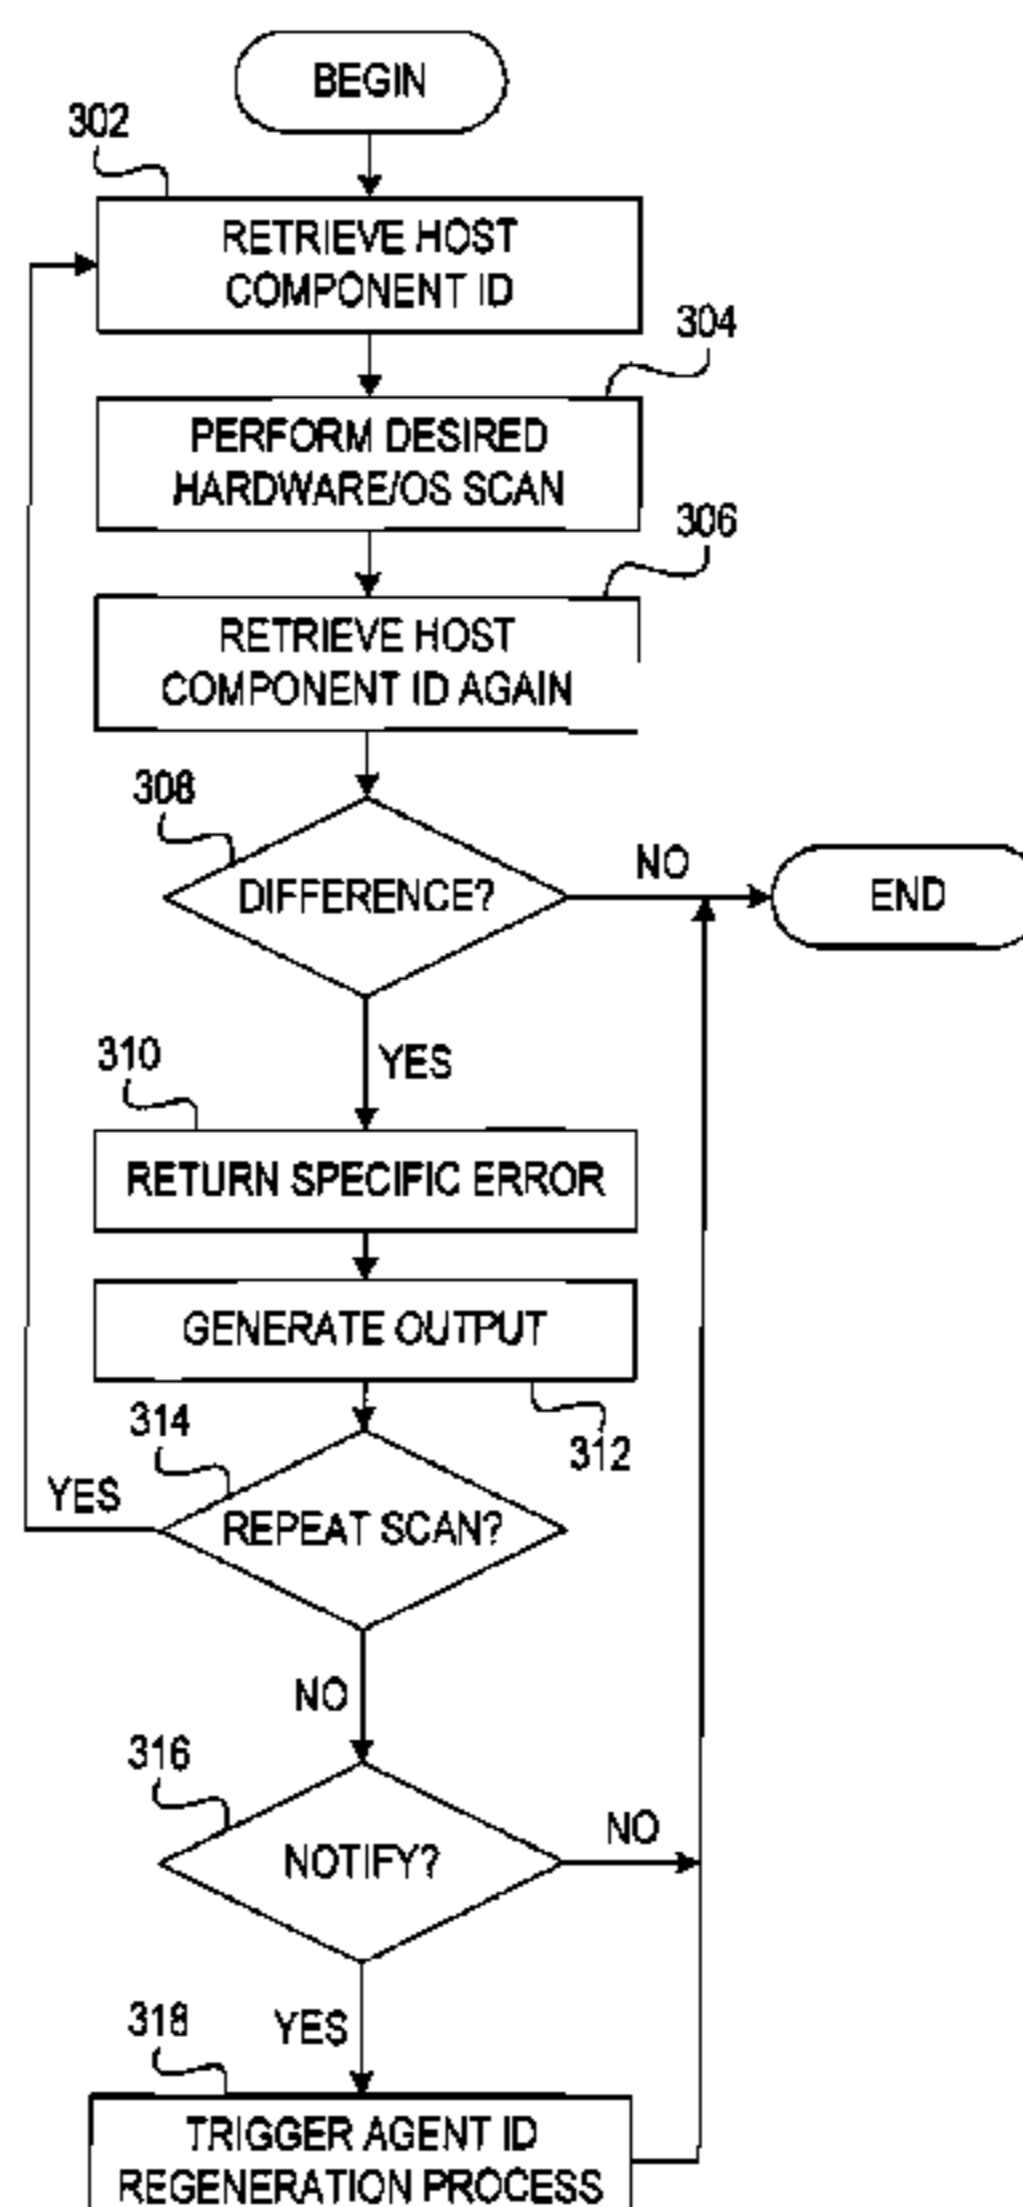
BEGIN

302

RETRIEVE HOST COMPONENT ID

304

PERFORM DESIRED HARDWARE/OS SCAN

306

RETRIEVE HOST COMPONENT ID AGAIN

308

DIFFERENCE?

NO

END

YES

310

RETURN SPECIFIC ERROR

GENERATE OUTPUT

312

314

YES

REPEAT SCAN?

NO

316

NOTIFY?

NO

318

YES

TRIGGER AGENT ID REGENERATION PROCESS